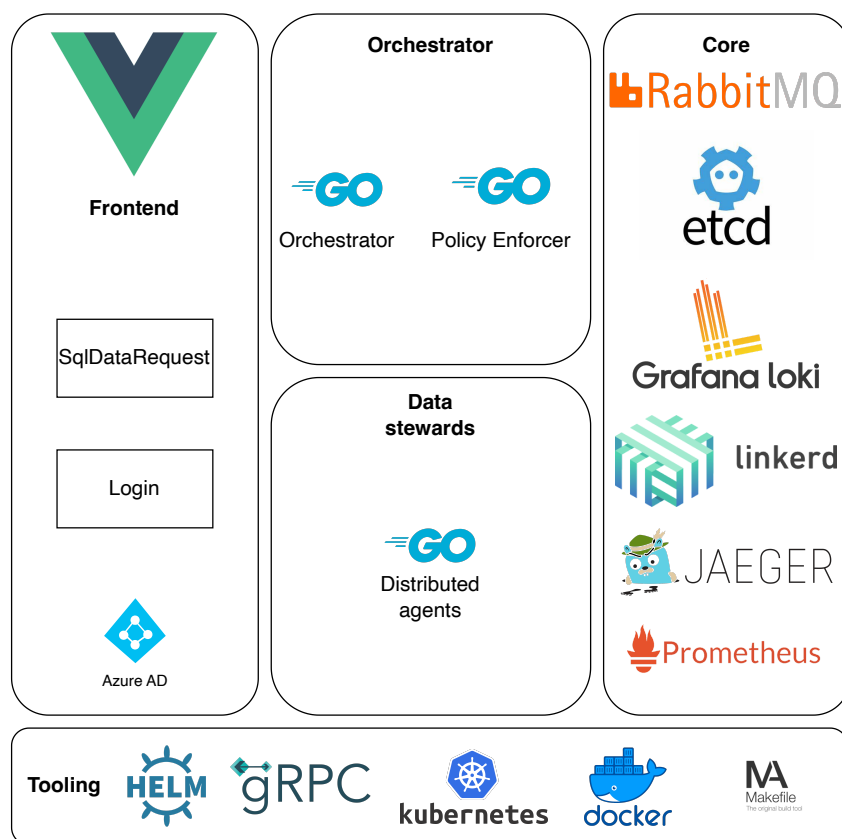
Frontend

SqlDataRequest

Login

Azure AD

Orchestrator

GO
Orchestrator

GO
Policy Enforcer

Data stewards

GO
Distributed agents

Core

RabbitMQ

etcd

Grafana loki

linkerd

JAEGER

Prometheus

Tooling

HELM

gRPC

kubernetes

docker

MA
Makefile
The original build tool